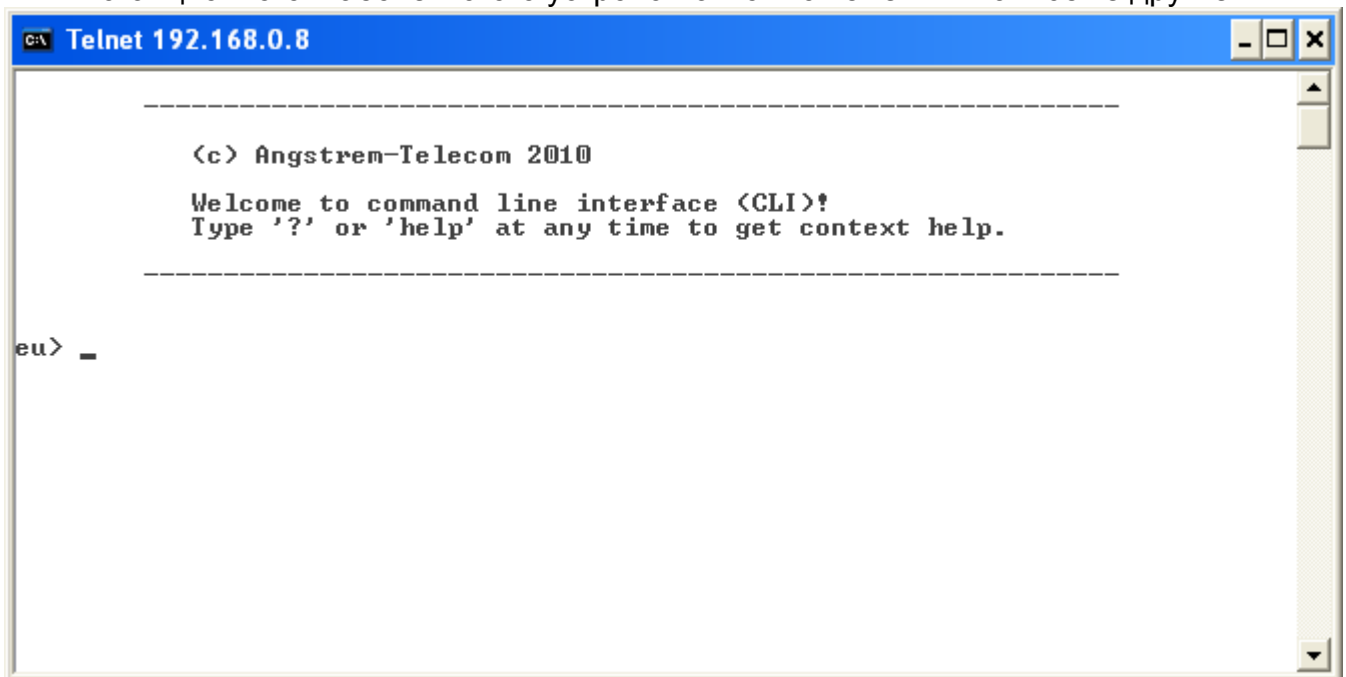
Telnet 192.168.0.8

-----------------------------------------------------------------

(c) Angstrem-Telecom 2010

Welcome to command line interface (CLI)!
Type '?' or 'help' at any time to get context help.

-----------------------------------------------------------------

eu> _